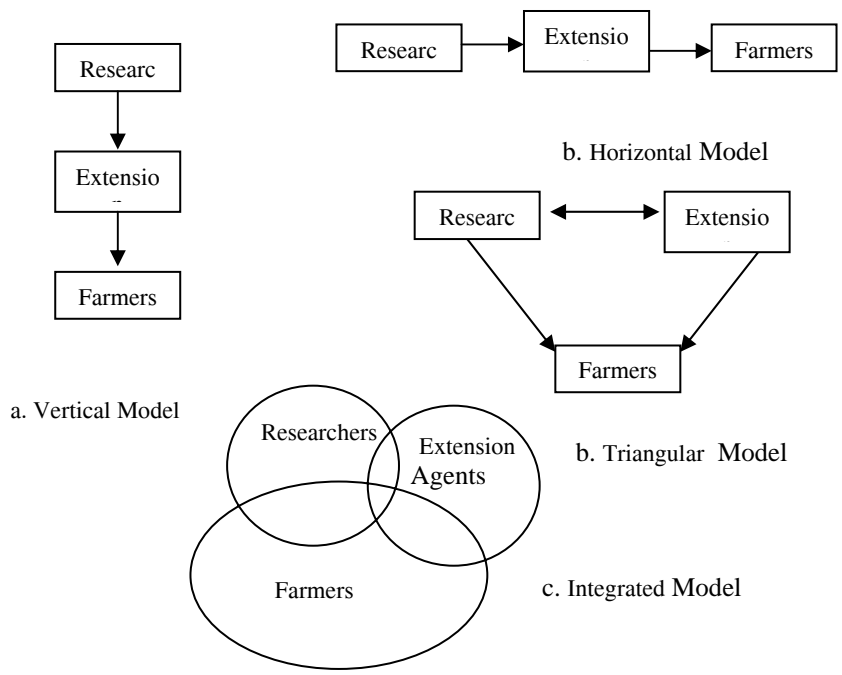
Researc

Extensio

Farmers

a. Vertical Model

Researc

Extensio

Farmers

b. Horizontal Model

Researc

Extensio

Farmers

b. Triangular Model

Researchers

Extension Agents

Farmers

c. Integrated Model